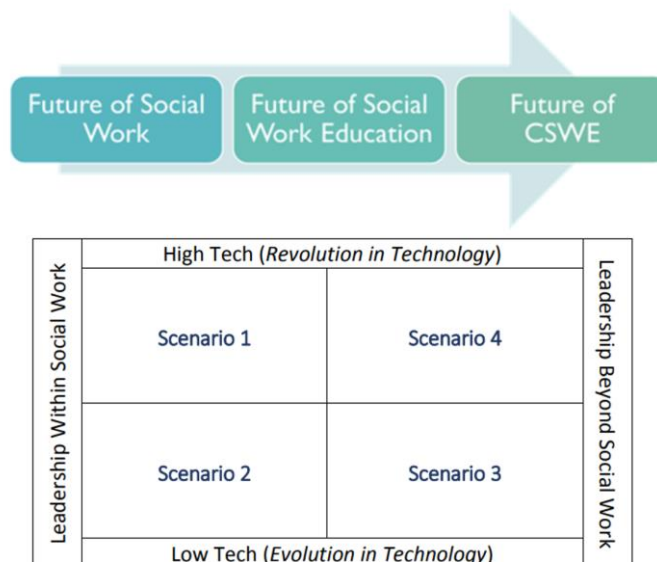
Future of Social Work

Future of Social Work Education

Future of CSWE

High Tech (*Revolution in Technology*)

Leadership Within Social Work

Leadership Beyond Social Work

| Scenario 1 | Scenario 4 |
|---|---|
| Scenario 2 | Scenario 3 |

Low Tech (*Evolution in Technology*)